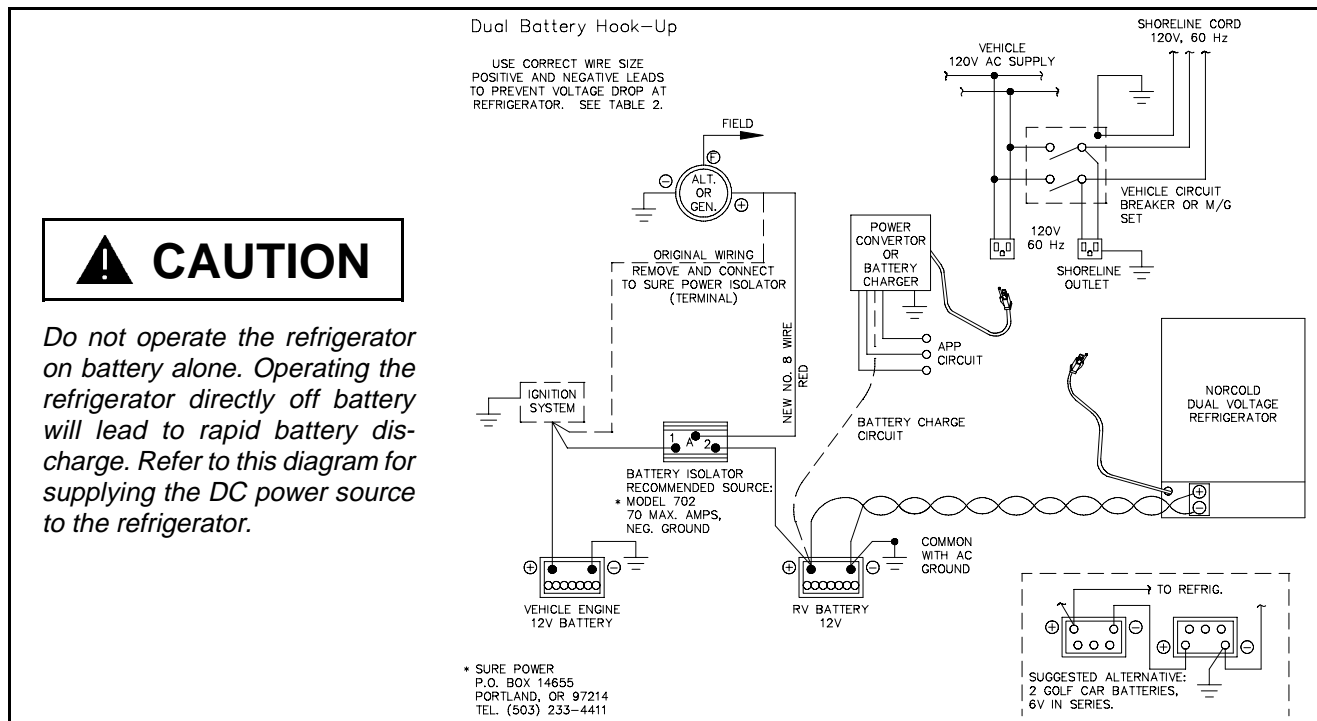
CAUTION

Do not operate the refrigerator on battery alone. Operating the refrigerator directly off battery will lead to rapid battery discharge. Refer to this diagram for supplying the DC power source to the refrigerator.

Dual Battery Hook-Up

USE CORRECT WIRE SIZE POSITIVE AND NEGATIVE LEADS TO PREVENT VOLTAGE DROP AT REFRIGERATOR. SEE TABLE 2.

FIELD

F

ALT. OR GEN.

ORIGINAL WIRING REMOVE AND CONNECT TO SURE POWER ISOLATOR (TERMINAL)

NEW NO. 8 WIRE RED

IGNITION SYSTEM

1 A 2

BATTERY ISOLATOR RECOMMENDED SOURCE: * MODEL 702 70 MAX. AMPS, NEG. GROUND

VEHICLE ENGINE 12V BATTERY

RV BATTERY 12V

COMMON WITH AC GROUND

* SURE POWER P.O. BOX 14655 PORTLAND, OR 97214 TEL. (503) 233-4411

VEHICLE 120V AC SUPPLY

SHORELINE CORD 120V, 60 Hz

VEHICLE CIRCUIT BREAKER OR M/G SET

120V 60 Hz

SHORELINE OUTLET

POWER CONVERTOR OR BATTERY CHARGER

APP CIRCUIT

BATTERY CHARGE CIRCUIT

NORCOLD DUAL VOLTAGE REFRIGERATOR

TO REFRIG.

SUGGESTED ALTERNATIVE: 2 GOLF CAR BATTERIES, 6V IN SERIES.